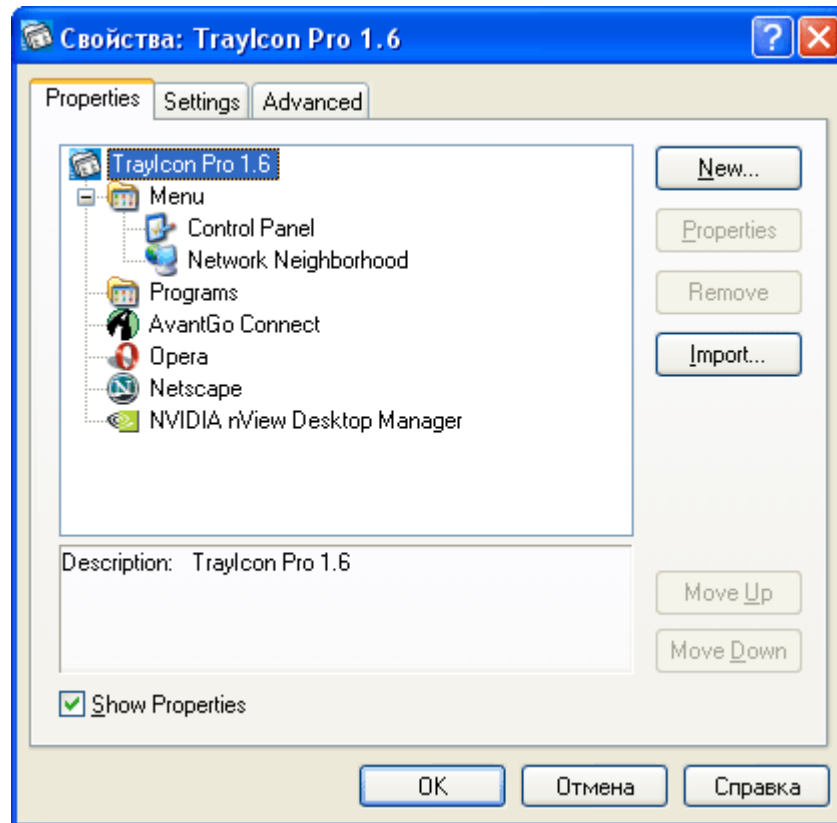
Свойства: TrayIcon Pro 1.6

? X

Properties | Settings | Advanced

TrayIcon Pro 1.6
Menu
Control Panel
Network Neighborhood
Programs
AvantGo Connect
Opera
Netscape
NVIDIA nView Desktop Manager

New...
Properties
Remove
Import...

Description: TrayIcon Pro 1.6

Move Up
Move Down

Show Properties

OK | Отмена | Справка